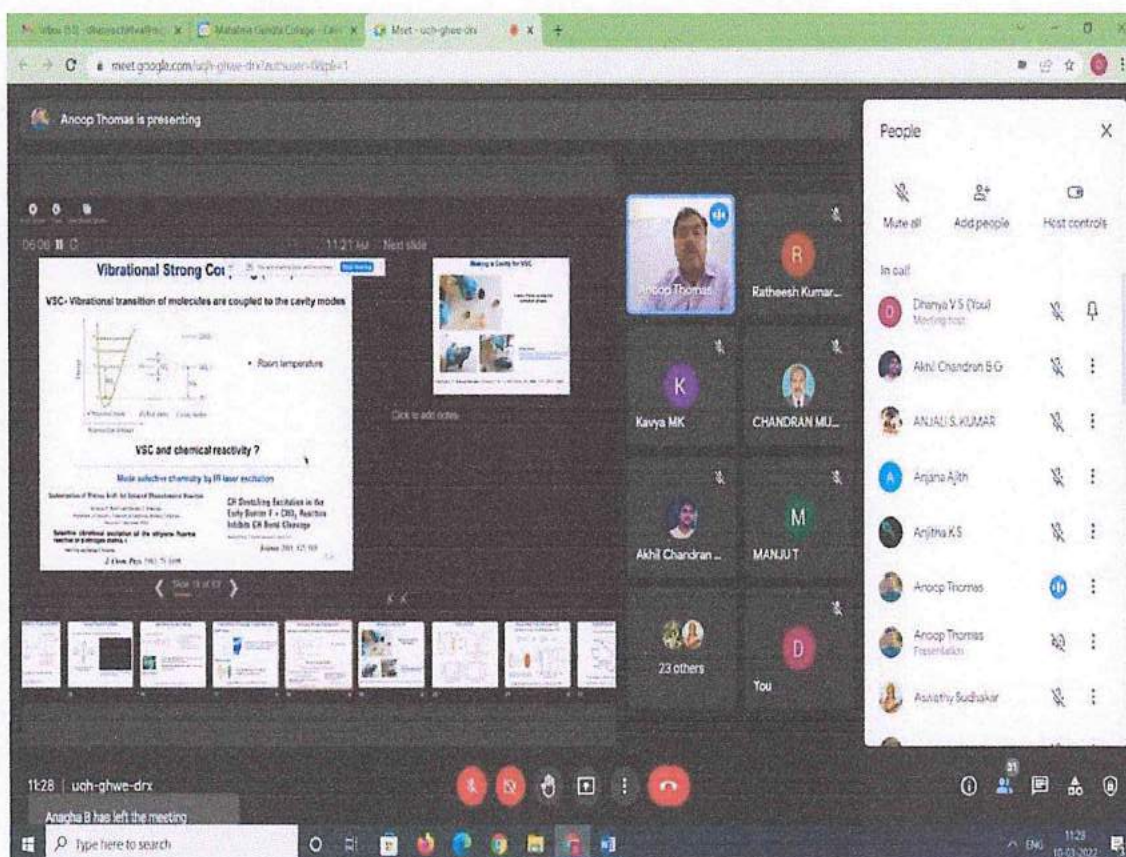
Meet - uch-ghwe-drx

meet.google.com/uch-ghwe-drx

Anoop Thomas is presenting

06:08

11:21 AM Next slide

Vibrational Strong Cou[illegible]

VSC- Vibrational transition of molecules are coupled to the cavity modes

• Room temperature

VSC and chemical reactivity ?

Mode selective chemistry by IR-laser excitation

CH Stretching Excitation in the Early Barrier F + CHD₃ Reaction Inhibits CH Bond Cleavage

Science 2011

J. Chem. Phys.

Making a Cavity for VSC

Click to add notes

Slide 18 of 67

Anoop Thomas

Ratheesh Kumar...

Kavya MK

CHANDRAN MU...

Akhil Chandran ...

MANJU T

23 others

You

People

Mute all

Add people

Host controls

In call

Dhanya V S (You)
Meeting host

Akhil Chandran B G

ANJALI S. KUMAR

Anjana Ajith

Anjitha K S

Anoop Thomas

Anoop Thomas
Presentation

Aswathy Sudhakar

11:28 | uch-ghwe-drx

Anagha B has left the meeting

31

Type here to search

ENG 11:28 10-03-2022